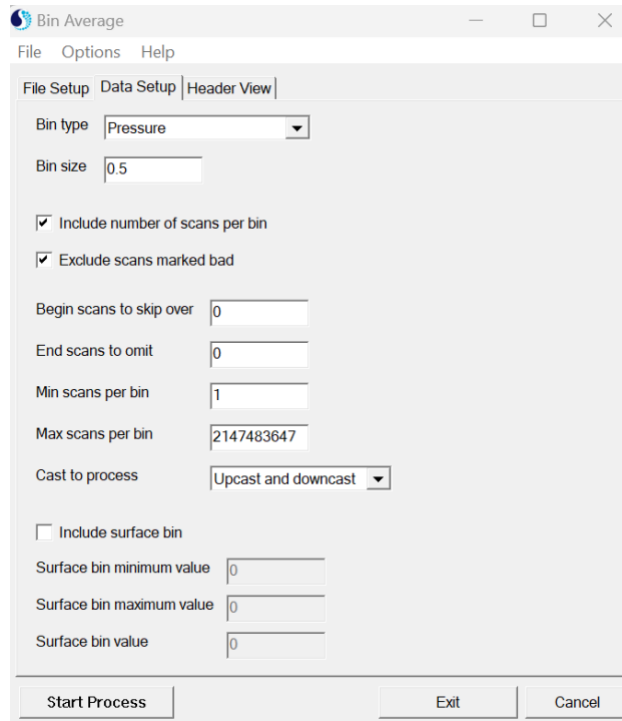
Bin Average

File Options Help

File Setup Data Setup Header View

Bin type Pressure

Bin size 0.5

Include number of scans per bin

Exclude scans marked bad

Begin scans to skip over 0

End scans to omit 0

Min scans per bin 1

Max scans per bin 2147483647

Cast to process Upcast and downcast

Include surface bin

Surface bin minimum value 0

Surface bin maximum value 0

Surface bin value 0

Start Process Exit Cancel